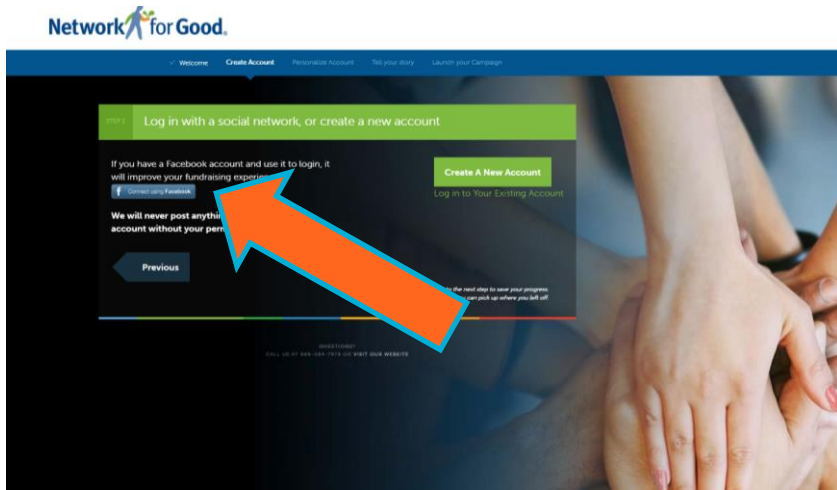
Network for Good.

✓ Welcome   Create Account   Personalize Account   Tell your story   Launch your Campaign

STEP 1   Log in with a social network, or create a new account

If you have a Facebook account and use it to login, it will improve your fundraising experi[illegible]

Connect using Facebook

We will never post anythi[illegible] account without your per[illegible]

Create A New Account

Log in to Your Existing Account

Previous

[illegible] the next step to save your progress. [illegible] can pick up where you left off.

QUESTIONS?
CALL US AT 888-284-7978 OR VISIT OUR WEBSITE